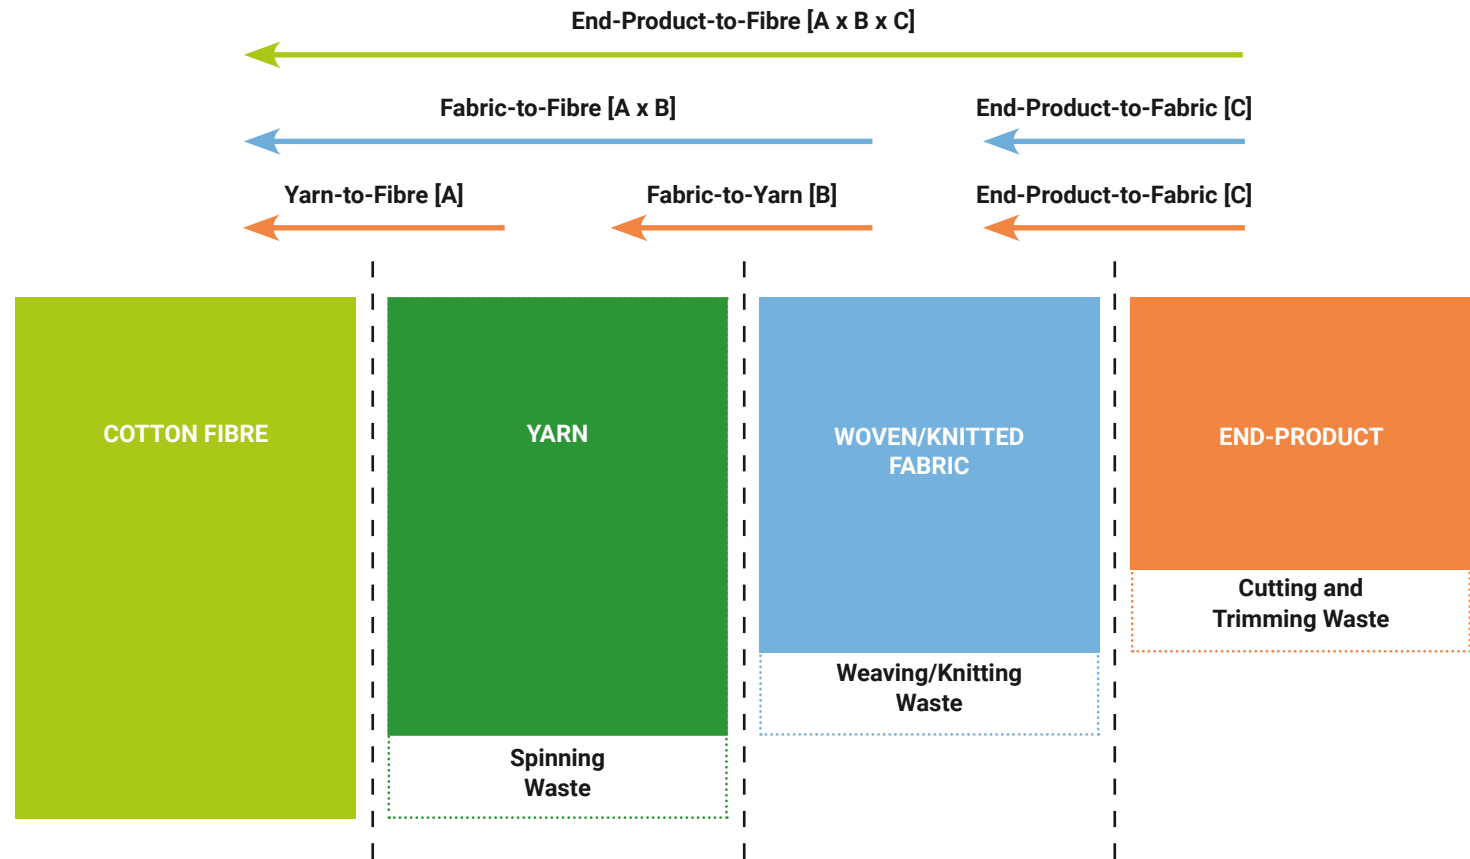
End-Product-to-Fibre [A x B x C]

Fabric-to-Fibre [A x B]

End-Product-to-Fabric [C]

Yarn-to-Fibre [A]

Fabric-to-Yarn [B]

End-Product-to-Fabric [C]

COTTON FIBRE

YARN

Spinning Waste

WOVEN/KNITTED FABRIC

Weaving/Knitting Waste

END-PRODUCT

Cutting and Trimming Waste